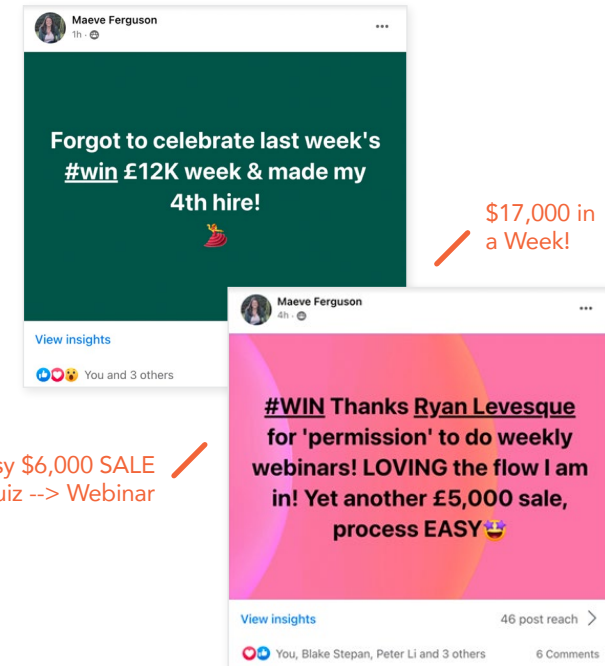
Maeve Ferguson
1h ·

Forgot to celebrate last week's #win £12K week & made my 4th hire!

View insights

You and 3 others

$17,000 in a Week!

Maeve Ferguson
4h ·

#WIN Thanks Ryan Levesque for 'permission' to do weekly webinars! LOVING the flow I am in! Yet another £5,000 sale, process EASY🤩

View insights

46 post reach

You, Blake Stepan, Peter Li and 3 others

6 Comments

sy $6,000 SALE
uiz --> Webinar